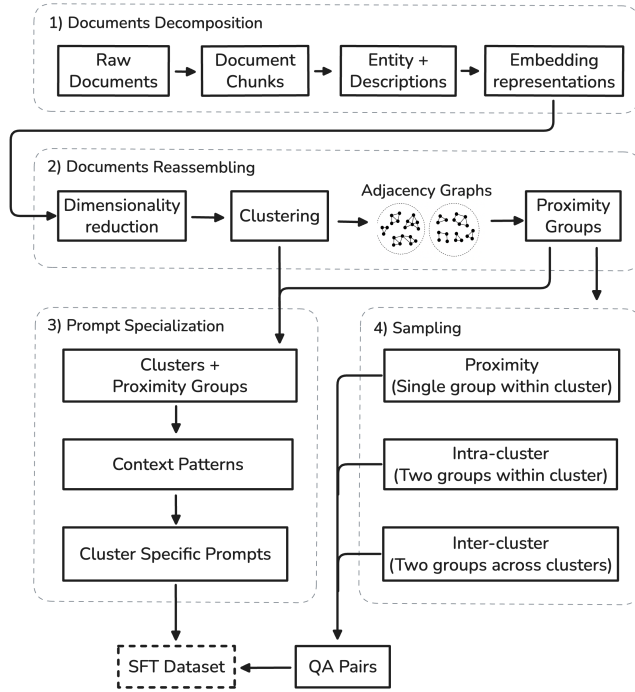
1) Documents Decomposition

Raw Documents

Document Chunks

Entity + Descriptions

Embedding representations

2) Documents Reassembling

Dimensionality reduction

Clustering

Adjacency Graphs

Proximity Groups

3) Prompt Specialization

Clusters + Proximity Groups

Context Patterns

Cluster Specific Prompts

4) Sampling

Proximity (Single group within cluster)

Intra-cluster (Two groups within cluster)

Inter-cluster (Two groups across clusters)

SFT Dataset

QA Pairs